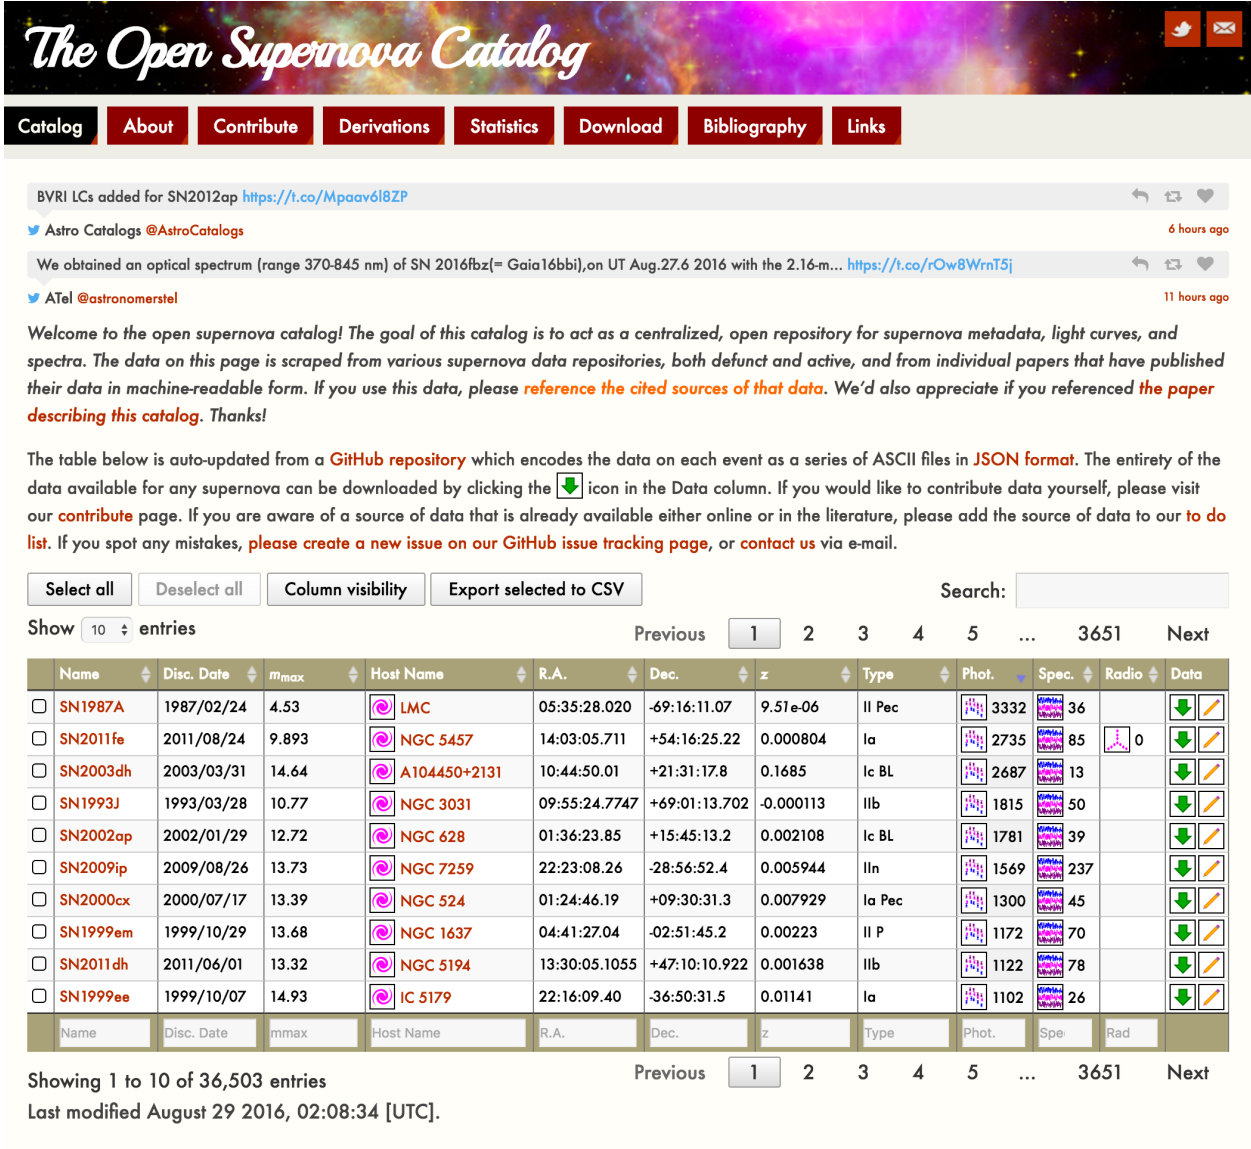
The Open Supernova Catalog

Catalog About Contribute Derivations Statistics Download Bibliography Links

BVRI LCs added for SN2012ap https://t.co/Mpaav6l8ZP

Astro Catalogs @AstroCatalogs 6 hours ago

We obtained an optical spectrum (range 370-845 nm) of SN 2016fbz(= Gaia16bbi),on UT Aug.27.6 2016 with the 2.16-m... https://t.co/rOw8WrnT5j

ATel @astronomerstel 11 hours ago

Welcome to the open supernova catalog! The goal of this catalog is to act as a centralized, open repository for supernova metadata, light curves, and spectra. The data on this page is scraped from various supernova data repositories, both defunct and active, and from individual papers that have published their data in machine-readable form. If you use this data, please reference the cited sources of that data. We'd also appreciate if you referenced the paper describing this catalog. Thanks!

The table below is auto-updated from a GitHub repository which encodes the data on each event as a series of ASCII files in JSON format. The entirety of the data available for any supernova can be downloaded by clicking the icon in the Data column. If you would like to contribute data yourself, please visit our contribute page. If you are aware of a source of data that is already available either online or in the literature, please add the source of data to our to do list. If you spot any mistakes, please create a new issue on our GitHub issue tracking page, or contact us via e-mail.

Select all Deselect all Column visibility Export selected to CSV Search:

Show 10 entries Previous 1 2 3 4 5 … 3651 Next

| Name | Disc. Date | $m_{max}$ | Host Name | R.A. | Dec. | z | Type | Phot. | Spec. | Radio | Data |
|---|---|---|---|---|---|---|---|---|---|---|---|
| SN1987A | 1987/02/24 | 4.53 | LMC | 05:35:28.020 | -69:16:11.07 | 9.51e-06 | II Pec | 3332 | 36 | | |
| SN2011fe | 2011/08/24 | 9.893 | NGC 5457 | 14:03:05.711 | +54:16:25.22 | 0.000804 | Ia | 2735 | 85 | 0 | |
| SN2003dh | 2003/03/31 | 14.64 | A104450+2131 | 10:44:50.01 | +21:31:17.8 | 0.1685 | Ic BL | 2687 | 13 | | |
| SN1993J | 1993/03/28 | 10.77 | NGC 3031 | 09:55:24.7747 | +69:01:13.702 | -0.000113 | IIb | 1815 | 50 | | |
| SN2002ap | 2002/01/29 | 12.72 | NGC 628 | 01:36:23.85 | +15:45:13.2 | 0.002108 | Ic BL | 1781 | 39 | | |
| SN2009ip | 2009/08/26 | 13.73 | NGC 7259 | 22:23:08.26 | -28:56:52.4 | 0.005944 | IIn | 1569 | 237 | | |
| SN2000cx | 2000/07/17 | 13.39 | NGC 524 | 01:24:46.19 | +09:30:31.3 | 0.007929 | Ia Pec | 1300 | 45 | | |
| SN1999em | 1999/10/29 | 13.68 | NGC 1637 | 04:41:27.04 | -02:51:45.2 | 0.00223 | II P | 1172 | 70 | | |
| SN2011dh | 2011/06/01 | 13.32 | NGC 5194 | 13:30:05.1055 | +47:10:10.922 | 0.001638 | IIb | 1122 | 78 | | |
| SN1999ee | 1999/10/07 | 14.93 | IC 5179 | 22:16:09.40 | -36:50:31.5 | 0.01141 | Ia | 1102 | 26 | | |
| Name | Disc. Date | mmax | Host Name | R.A. | Dec. | z | Type | Phot. | Spe | Rad | |

Showing 1 to 10 of 36,503 entries Previous 1 2 3 4 5 … 3651 Next

Last modified August 29 2016, 02:08:34 [UTC].